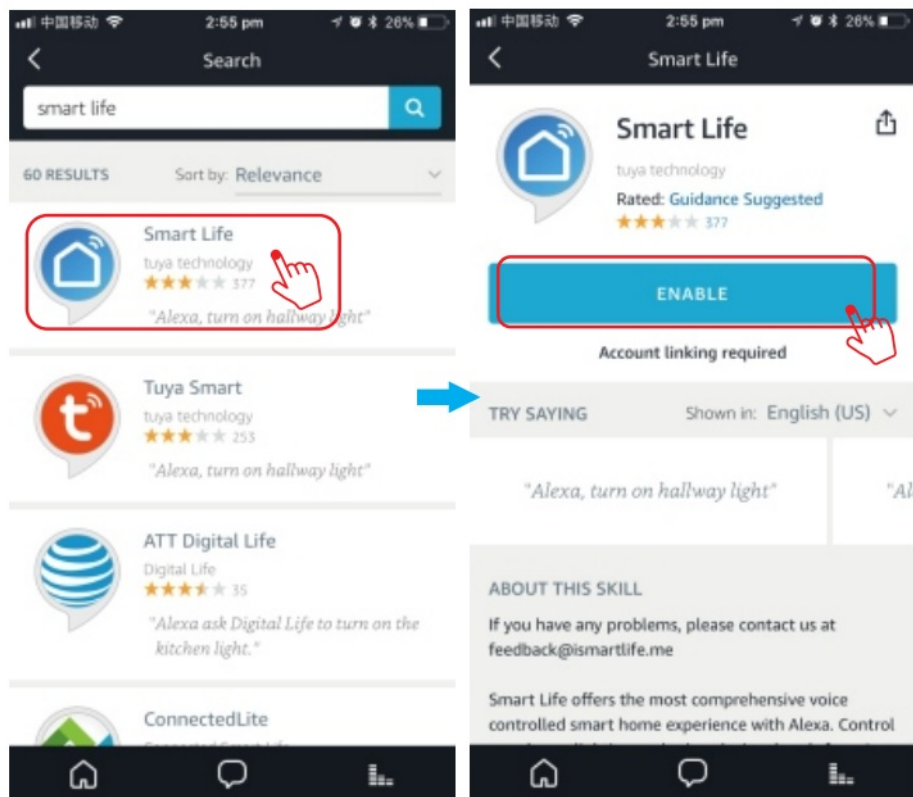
中国移动 2:55 pm 26%

Search

smart life

60 RESULTS Sort by: Relevance

Smart Life
tuya technology
377
"Alexa, turn on hallway light"

Tuya Smart
tuya technology
253
"Alexa, turn on hallway light"

ATT Digital Life
Digital Life
35
"Alexa ask Digital Life to turn on the kitchen light."

ConnectedLite
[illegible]

中国移动 2:55 pm 26%

Smart Life

Smart Life
tuya technology
Rated: Guidance Suggested
377

ENABLE

Account linking required

TRY SAYING Shown in: English (US)

"Alexa, turn on hallway light"

"Al

ABOUT THIS SKILL

If you have any problems, please contact us at feedback@ismartlife.me

Smart Life offers the most comprehensive voice controlled smart home experience with Alexa. Control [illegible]